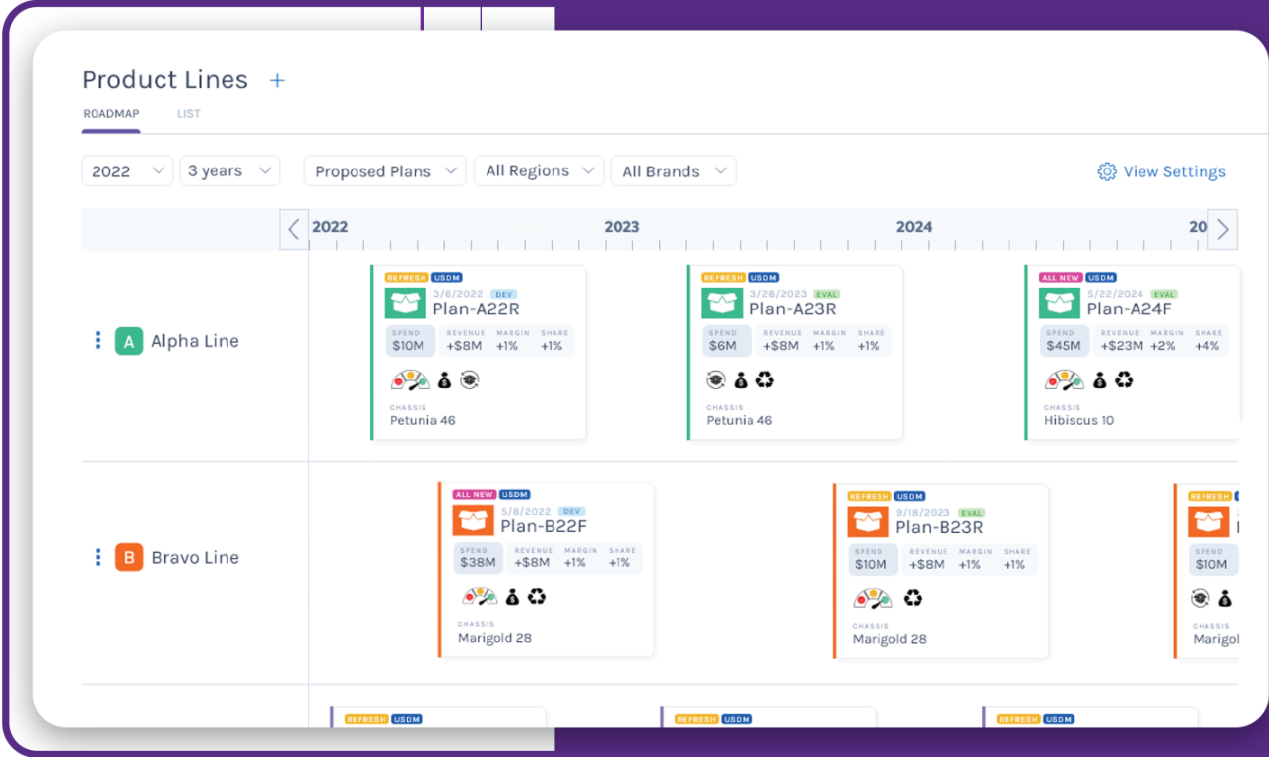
Product Lines +

ROADMAP LIST

2022 | 3 years | Proposed Plans | All Regions | All Brands | View Settings

2022 2023 2024 20

A Alpha Line

REFRESH USDM
3/6/2022 DEV
Plan-A22R
SPEND $10M | REVENUE +$8M | MARGIN +1% | SHARE +1%
CHASSIS
Petunia 46

REFRESH USDM
3/28/2023 EVAL
Plan-A23R
SPEND $6M | REVENUE +$8M | MARGIN +1% | SHARE +1%
CHASSIS
Petunia 46

ALL NEW USDM
5/22/2024 EVAL
Plan-A24F
SPEND $45M | REVENUE +$23M | MARGIN +2% | SHARE +4%
CHASSIS
Hibiscus 10

B Bravo Line

ALL NEW USDM
5/8/2022 DEV
Plan-B22F
SPEND $38M | REVENUE +$8M | MARGIN +1% | SHARE +1%
CHASSIS
Marigold 28

REFRESH USDM
9/18/2023 EVAL
Plan-B23R
SPEND $10M | REVENUE +$8M | MARGIN +1% | SHARE +1%
CHASSIS
Marigold 28

REFRESH USDM
SPEND $10M
CHASSIS
Marigol

REFRESH USDM
REFRESH USDM
REFRESH USDM